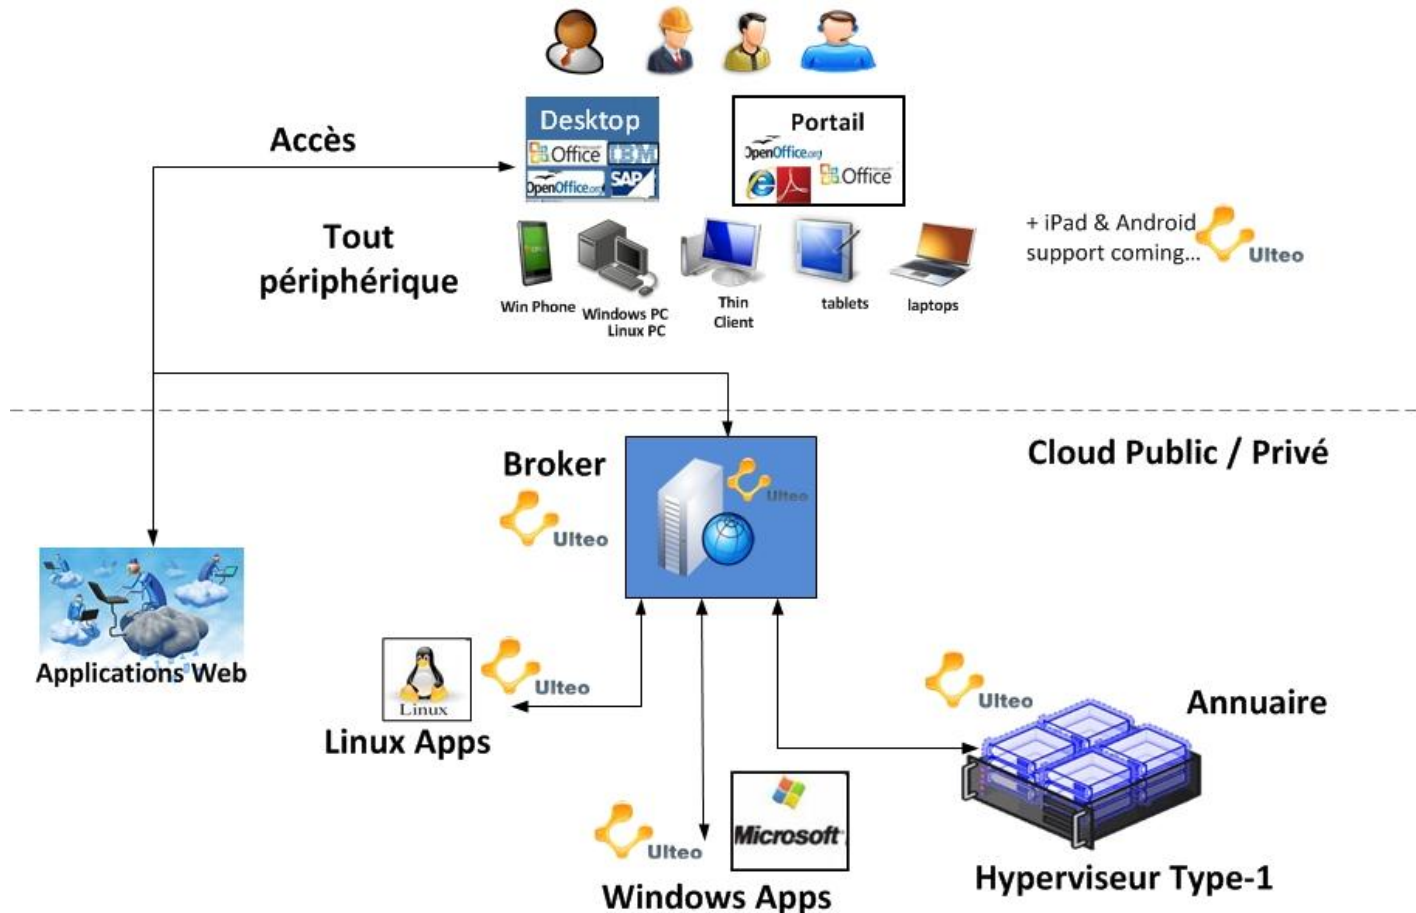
Accès

Desktop
Office IBM
OpenOffice.org SAP

Portail
OpenOffice.org
Office

Tout périphérique

Win Phone
Windows PC
Linux PC
Thin Client
tablets
laptops

+ iPad & Android support coming...
Ulteo

Cloud Public / Privé

Broker
Ulteo
Ulteo

Applications Web

Linux
Ulteo
Linux Apps

Ulteo
Annuaire

Ulteo
Microsoft
Windows Apps

Hyperviseur Type-1